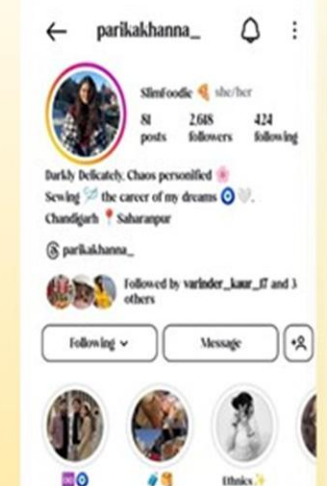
parikakhanna_

SlimFoodie 🍕 she/her

81 posts

2,618 followers

424 following

Darkly Delicately. Chaos personified 🌸
Sewing 🪡 the career of my dreams 🧿🤍.
Chandigarh 📍 Saharanpur

@ parikakhanna_

Followed by varinder_kaur_17 and 3 others

Following ⌄

Message

Ethnics✨